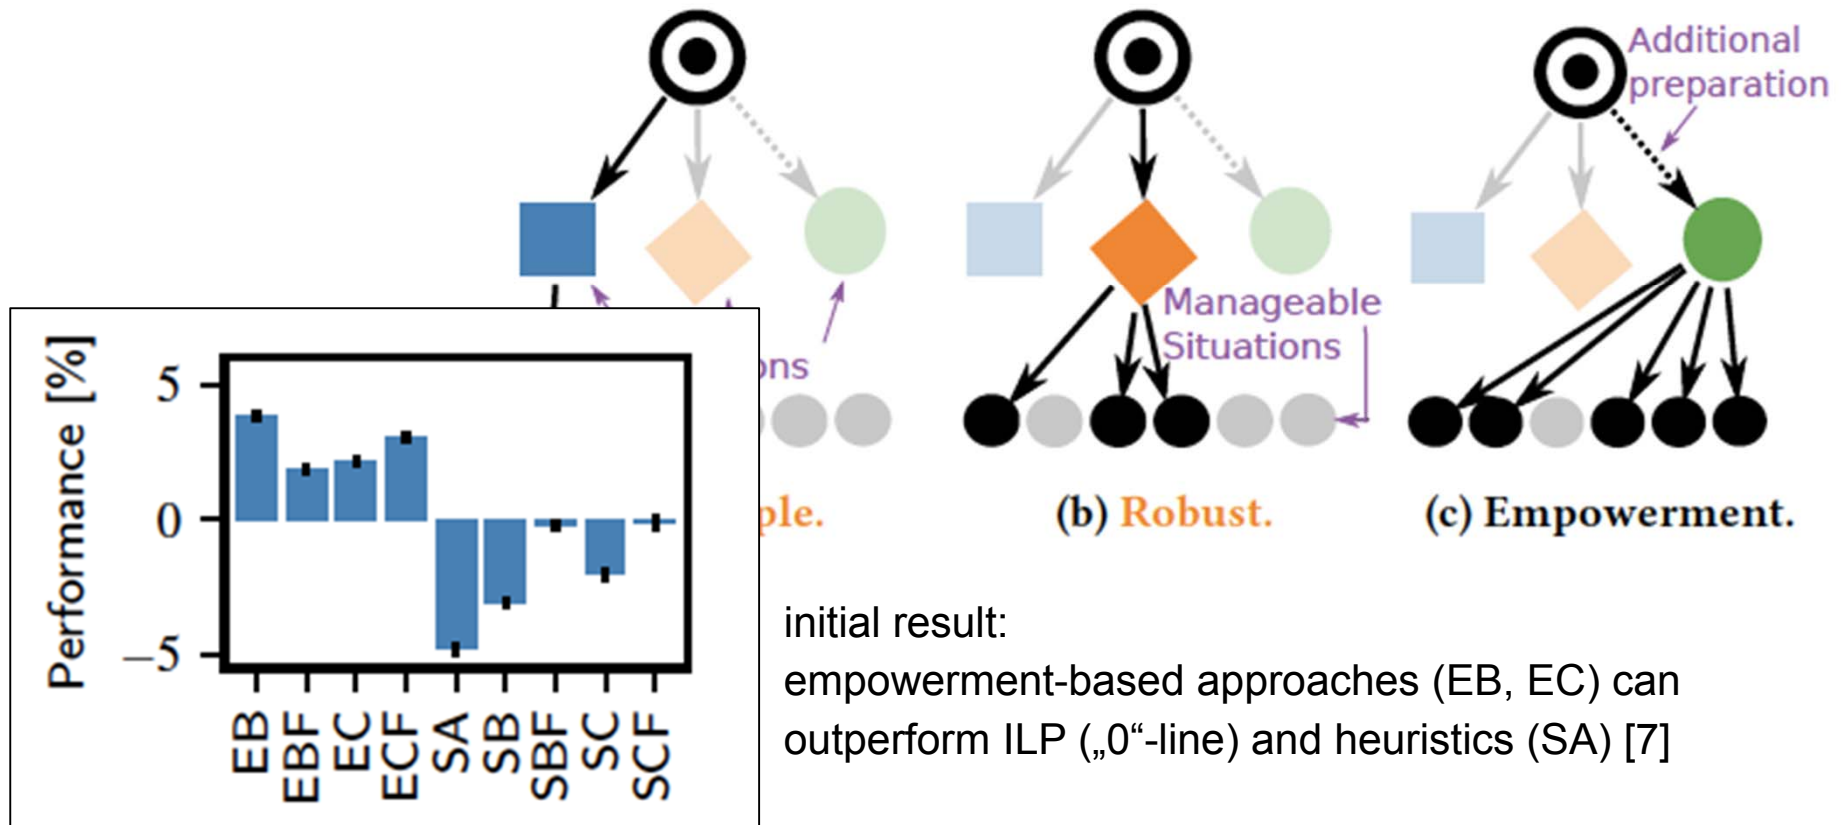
Additional preparation

Manageable Situations

ons

ple.

(b) Robust.

(c) Empowerment.

Performance [%]

5

0

−5

EB
EBF
EC
ECF
SA
SB
SBF
SC
SCF

initial result:
empowerment-based approaches (EB, EC) can outperform ILP („0“-line) and heuristics (SA) [7]